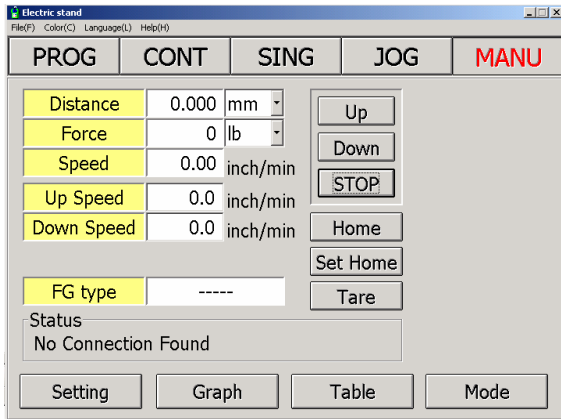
Electric stand
File(F) Color(C) Language(L) Help(H)

PROG CONT SING JOG MANU

| Distance | 0.000 | mm |
|---|---|---|
| Force | 0 | lb |
| Speed | 0.00 | inch/min |
| Up Speed | 0.0 | inch/min |
| Down Speed | 0.0 | inch/min |

Up
Down
STOP
Home
Set Home
Tare

FG type -----

Status
No Connection Found

Setting Graph Table Mode